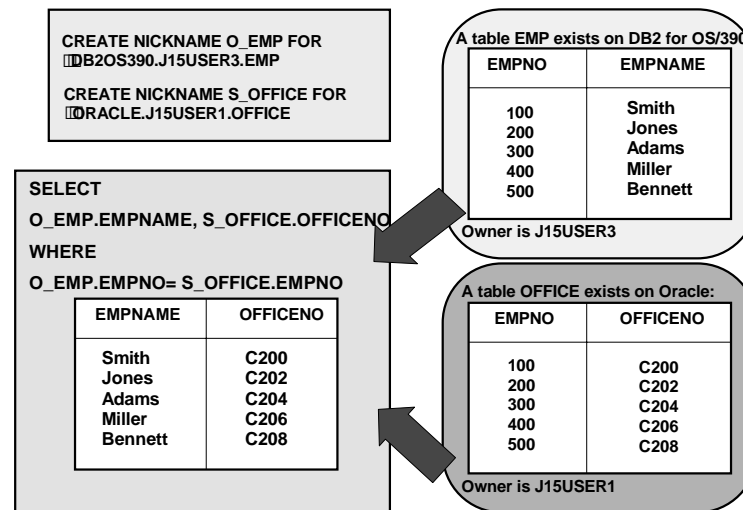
CREATE NICKNAME O_EMP FOR DB2OS390.J15USER3.EMP

CREATE NICKNAME S_OFFICE FOR ORACLE.J15USER1.OFFICE

A table EMP exists on DB2 for OS/390

| EMPNO | EMPNAME |
|---|---|
| 100 | Smith |
| 200 | Jones |
| 300 | Adams |
| 400 | Miller |
| 500 | Bennett |

Owner is J15USER3

SELECT

O_EMP.EMPNAME, S_OFFICE.OFFICENO

WHERE

O_EMP.EMPNO= S_OFFICE.EMPNO

| EMPNAME | OFFICENO |
|---|---|
| Smith | C200 |
| Jones | C202 |
| Adams | C204 |
| Miller | C206 |
| Bennett | C208 |

A table OFFICE exists on Oracle:

| EMPNO | OFFICENO |
|---|---|
| 100 | C200 |
| 200 | C202 |
| 300 | C204 |
| 400 | C206 |
| 500 | C208 |

Owner is J15USER1